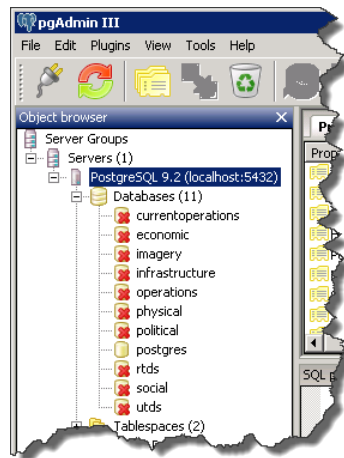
pgAdmin III
File Edit Plugins View Tools Help
Object browser
Server Groups
Servers (1)
PostgreSQL 9.2 (localhost:5432)
Databases (11)
currentoperations
economic
imagery
infrastructure
operations
physical
political
postgres
rtds
social
utds
Tablespaces (2)
Pr
Prop
SQL